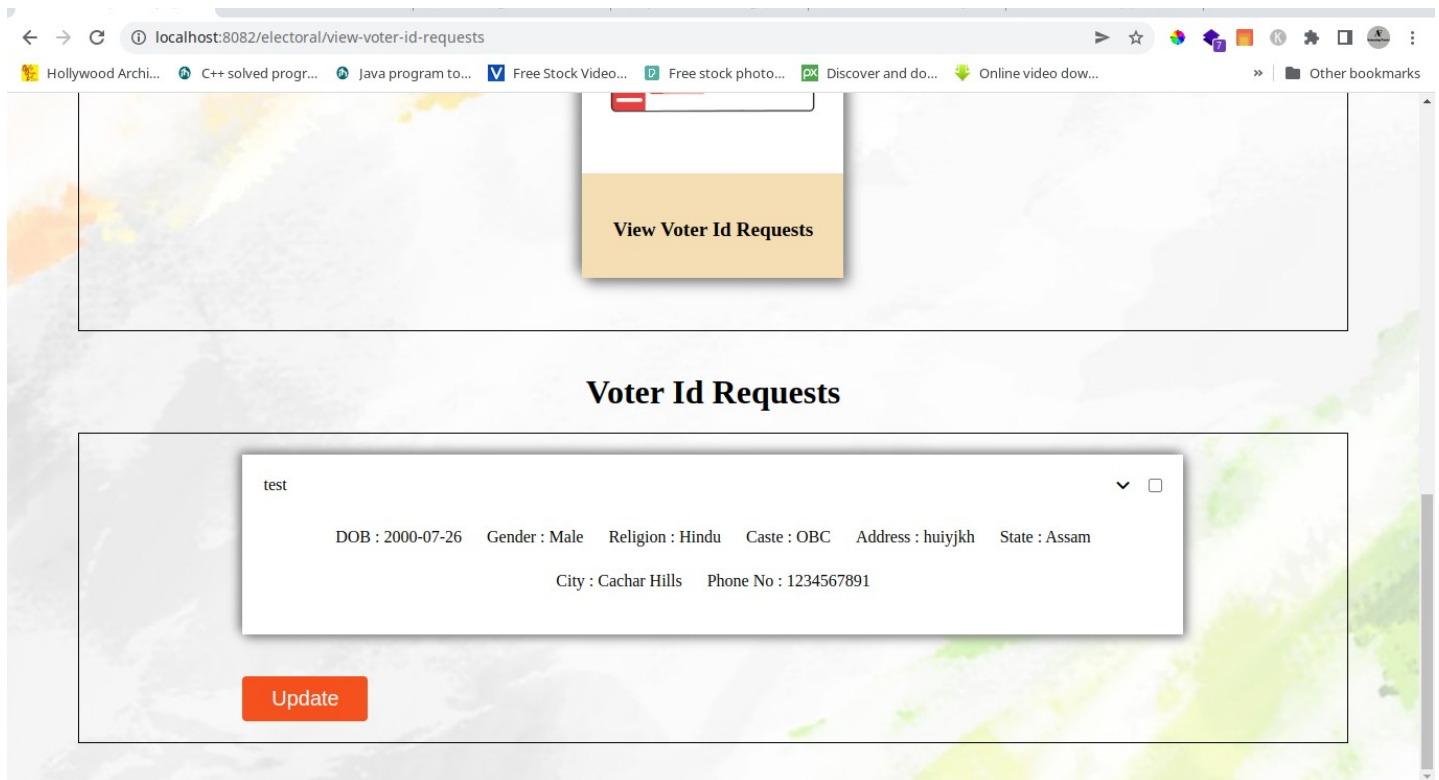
localhost:8082/electoral/view-voter-id-requests

Hollywood Archi... C++ solved progr... Java program to... Free Stock Video... Free stock photo... Discover and do... Online video dow... » Other bookmarks

View Voter Id Requests

Voter Id Requests

test

DOB : 2000-07-26 Gender : Male Religion : Hindu Caste : OBC Address : huiyjkh State : Assam

City : Cachar Hills Phone No : 1234567891

Update